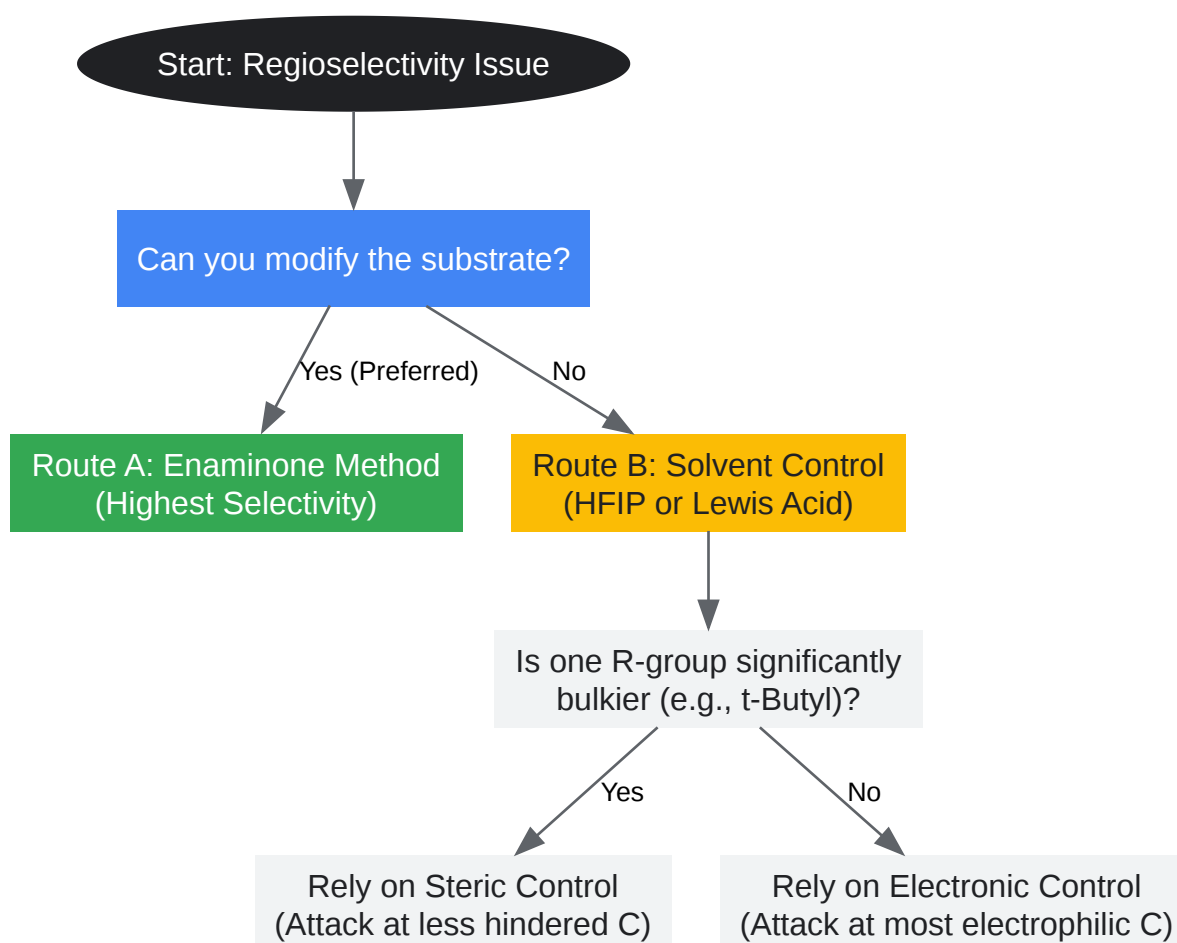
Start: Regioselectivity Issue

Can you modify the substrate?

Yes (Preferred)

No

Route A: Enaminone Method (Highest Selectivity)

Route B: Solvent Control (HFIP or Lewis Acid)

Is one R-group significantly bulkier (e.g., t-Butyl)?

Yes

No

Rely on Steric Control (Attack at less hindered C)

Rely on Electronic Control (Attack at most electrophilic C)